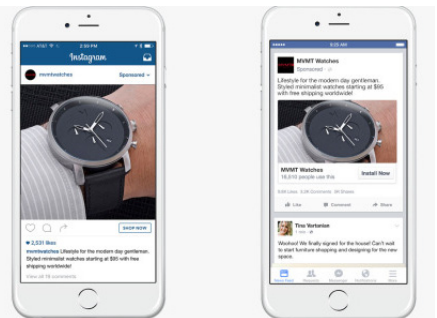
2:35 PM

Instagram

mvmtwatches

Sponsored

SHOP NOW

♥ 2,531 likes

mvmtwatches Lifestyle for the modern day gentleman. Styled minimalist watches starting at $95 with free shipping worldwide!

View all 18 comments

9:20 AM

MVMT Watches

Sponsored

Lifestyle for the modern day gentleman. Styled minimalist watches starting at $95 with free shipping worldwide!

MVMT Watches

16,910 people use this

Install Now

Like

Comment

Share

Tina Vortanian

Woohoo! We finally signed for the house! Can't wait to start furniture shopping and the move in at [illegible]

News Feed

Requests

Messenger

Notifications

More